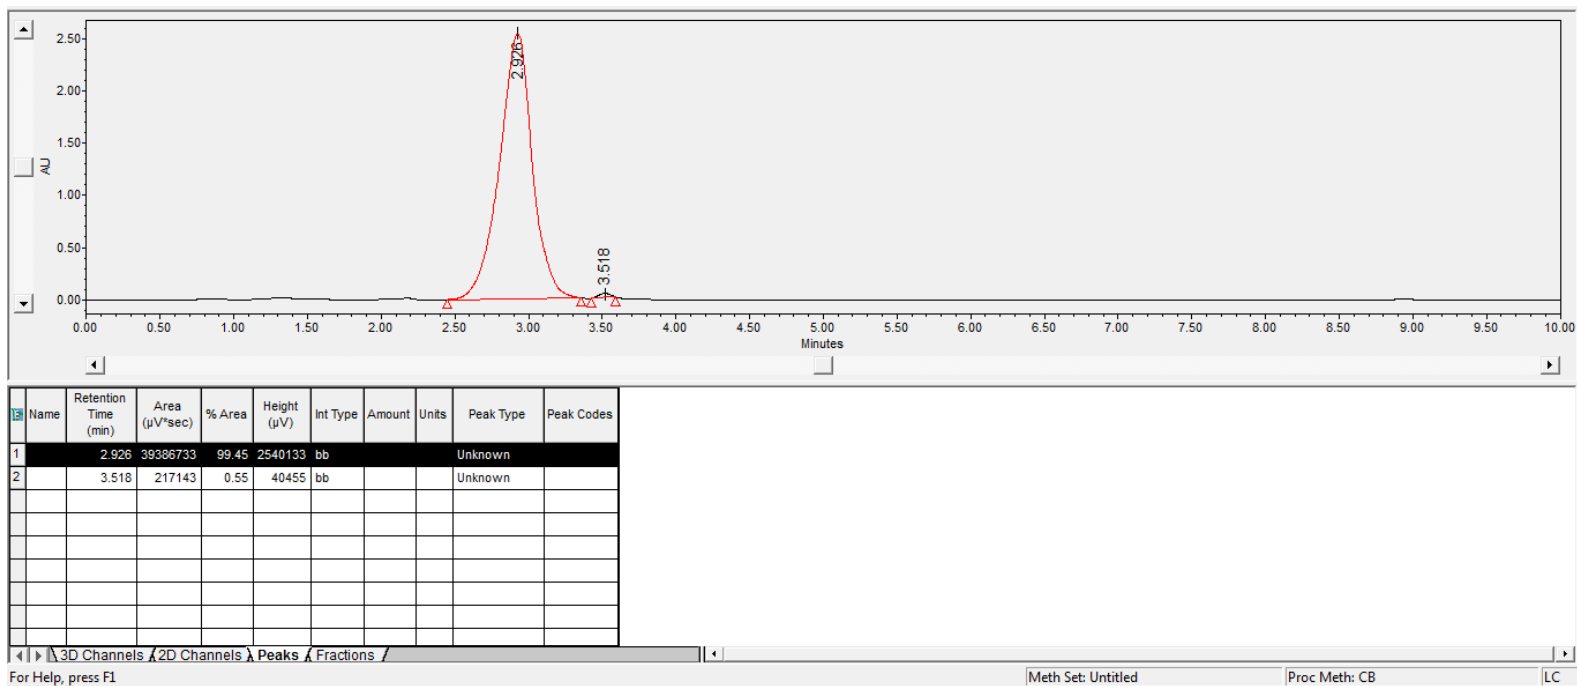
2.50
2.00
1.50
1.00
0.50
0.00
AU

2.926
3.518

0.00 0.50 1.00 1.50 2.00 2.50 3.00 3.50 4.00 4.50 5.00 5.50 6.00 6.50 7.00 7.50 8.00 8.50 9.00 9.50 10.00
Minutes

| | Name | Retention Time (min) | Area (µV*sec) | % Area | Height (µV) | Int Type | Amount | Units | Peak Type | Peak Codes |
|---|---|---|---|---|---|---|---|---|---|---|
| 1 | | 2.926 | 39386733 | 99.45 | 2540133 | bb | | | Unknown | |
| 2 | | 3.518 | 217143 | 0.55 | 40455 | bb | | | Unknown | |
| | | | | | | | | | | |
| | | | | | | | | | | |
| | | | | | | | | | | |
| | | | | | | | | | | |
| | | | | | | | | | | |
| | | | | | | | | | | |

3D Channels 2D Channels Peaks Fractions

For Help, press F1 Meth Set: Untitled Proc Meth: CB LC